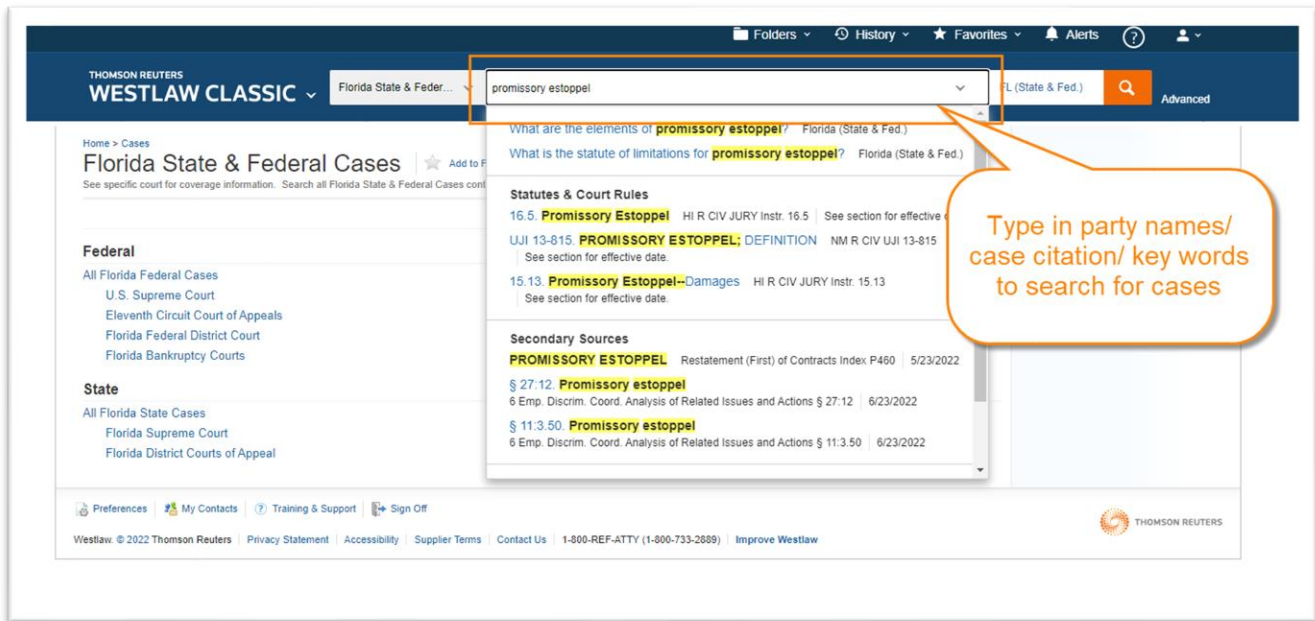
Folders History Favorites Alerts

THOMSON REUTERS
WESTLAW CLASSIC

Florida State & Feder...

promissory estoppel

FL (State & Fed.)

Advanced

Home > Cases
Florida State & Federal Cases
Add to F
See specific court for coverage information. Search all Florida State & Federal Cases cont

What are the elements of promissory estoppel? Florida (State & Fed.)
What is the statute of limitations for promissory estoppel? Florida (State & Fed.)

Statutes & Court Rules
16.5. Promissory Estoppel HI R CIV JURY Instr. 16.5 See section for effective d
UJI 13-815. PROMISSORY ESTOPPEL; DEFINITION NM R CIV UJI 13-815
See section for effective date.
15.13. Promissory Estoppel--Damages HI R CIV JURY Instr. 15.13
See section for effective date.

Secondary Sources
PROMISSORY ESTOPPEL Restatement (First) of Contracts Index P460 5/23/2022
§ 27:12. Promissory estoppel
6 Emp. Discrim. Coord. Analysis of Related Issues and Actions § 27:12 6/23/2022
§ 11:3.50. Promissory estoppel
6 Emp. Discrim. Coord. Analysis of Related Issues and Actions § 11:3.50 6/23/2022

Type in party names/ case citation/ key words to search for cases

Federal
All Florida Federal Cases
U.S. Supreme Court
Eleventh Circuit Court of Appeals
Florida Federal District Court
Florida Bankruptcy Courts

State
All Florida State Cases
Florida Supreme Court
Florida District Courts of Appeal

Preferences My Contacts Training & Support Sign Off

Westlaw. © 2022 Thomson Reuters | Privacy Statement | Accessibility | Supplier Terms | Contact Us | 1-800-REF-ATTY (1-800-733-2889) | Improve Westlaw

THOMSON REUTERS